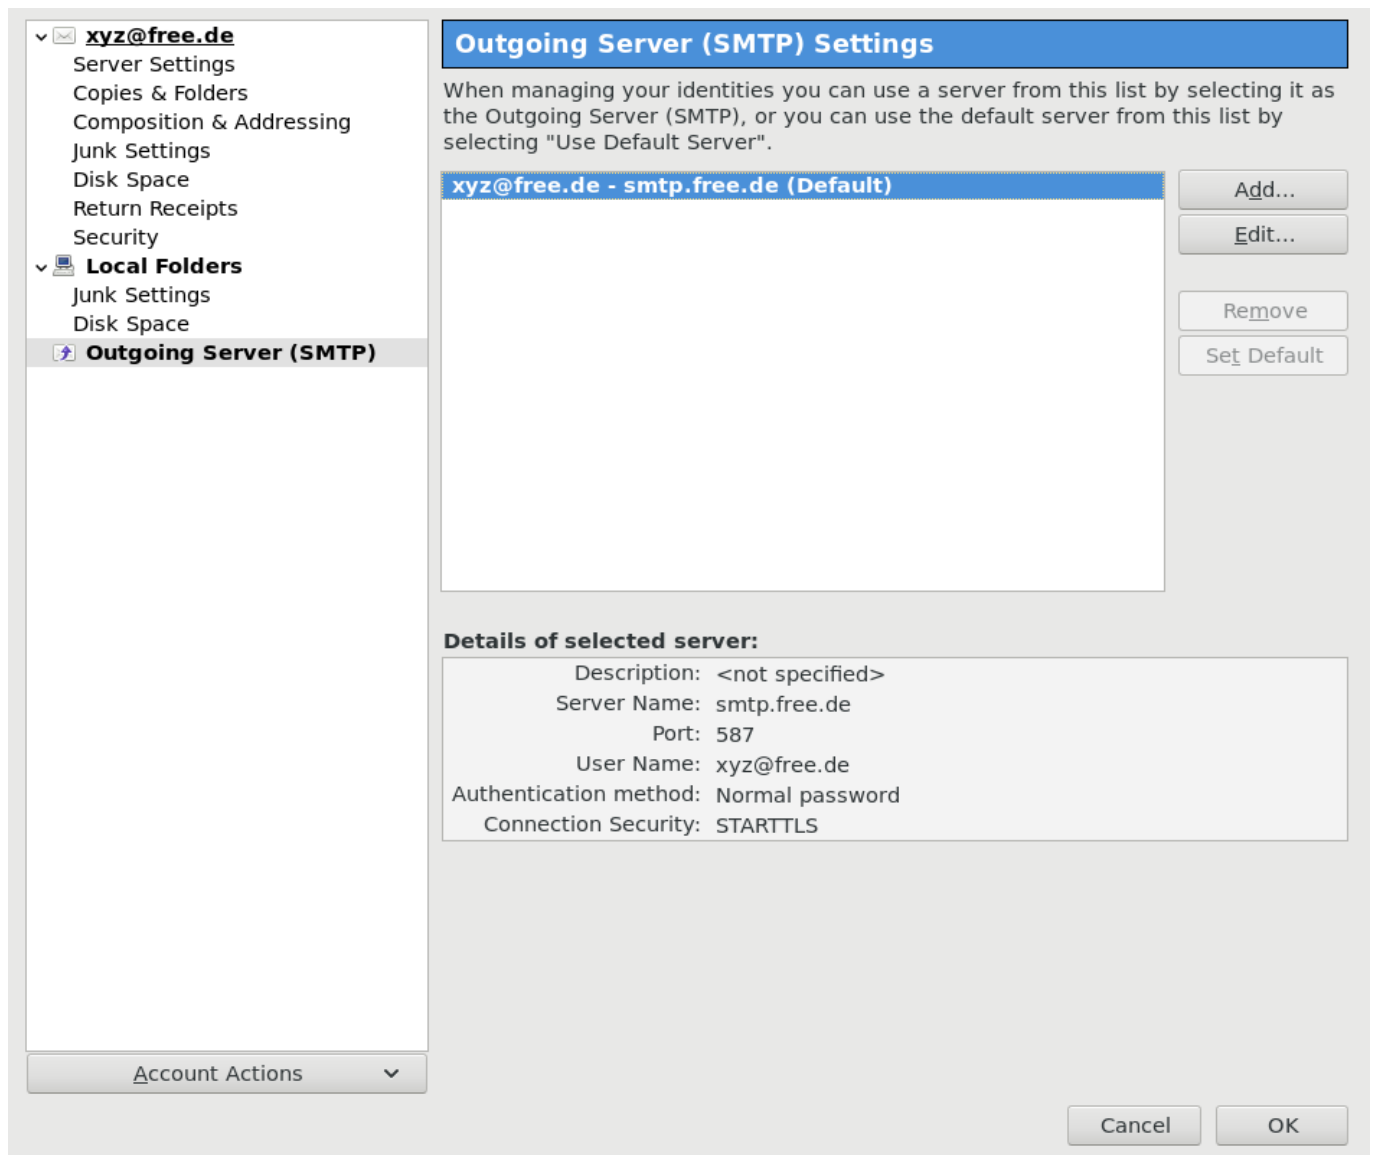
xyz@free.de
Server Settings
Copies & Folders
Composition & Addressing
Junk Settings
Disk Space
Return Receipts
Security
Local Folders
Junk Settings
Disk Space
Outgoing Server (SMTP)

Account Actions

Outgoing Server (SMTP) Settings

When managing your identities you can use a server from this list by selecting it as the Outgoing Server (SMTP), or you can use the default server from this list by selecting "Use Default Server".

xyz@free.de - smtp.free.de (Default)

Add...
Edit...
Remove
Set Default

Details of selected server:

| | |
|---|---|
| Description: | <not specified> |
| Server Name: | smtp.free.de |
| Port: | 587 |
| User Name: | xyz@free.de |
| Authentication method: | Normal password |
| Connection Security: | STARTTLS |

Cancel
OK